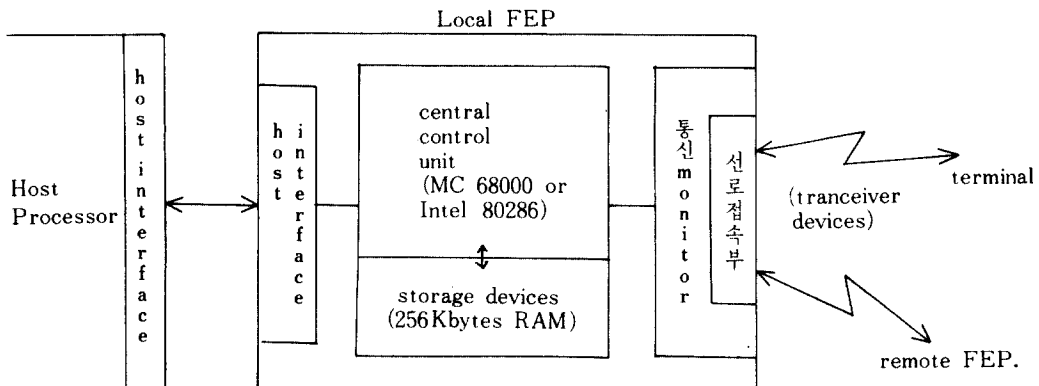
Local FEP

Host Processor

host interface

host interface

central control unit (MC 68000 or Intel 80286)

storage devices (256 Kbytes RAM)

통신 monitor

선로접속부

(tranceiver devices)

terminal

remote FEP.